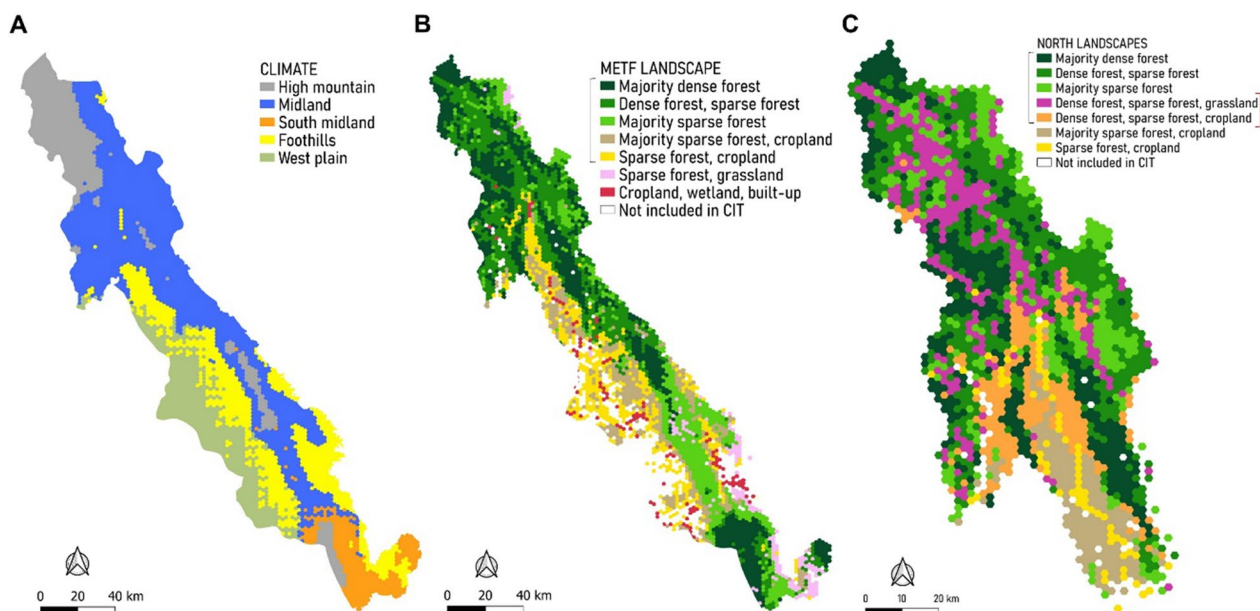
A

CLIMATE
High mountain
Midland
South midland
Foothills
West plain

0 20 40 km

B

METF LANDSCAPE
Majority dense forest
Dense forest, sparse forest
Majority sparse forest
Majority sparse forest, cropland
Sparse forest, cropland
Sparse forest, grassland
Cropland, wetland, built-up
Not included in CIT

0 20 40 km

C

NORTH LANDSCAPES
Majority dense forest
Dense forest, sparse forest
Majority sparse forest
Dense forest, sparse forest, grassland
Dense forest, sparse forest, cropland
Majority sparse forest, cropland
Sparse forest, cropland
Not included in CIT

0 10 20 km